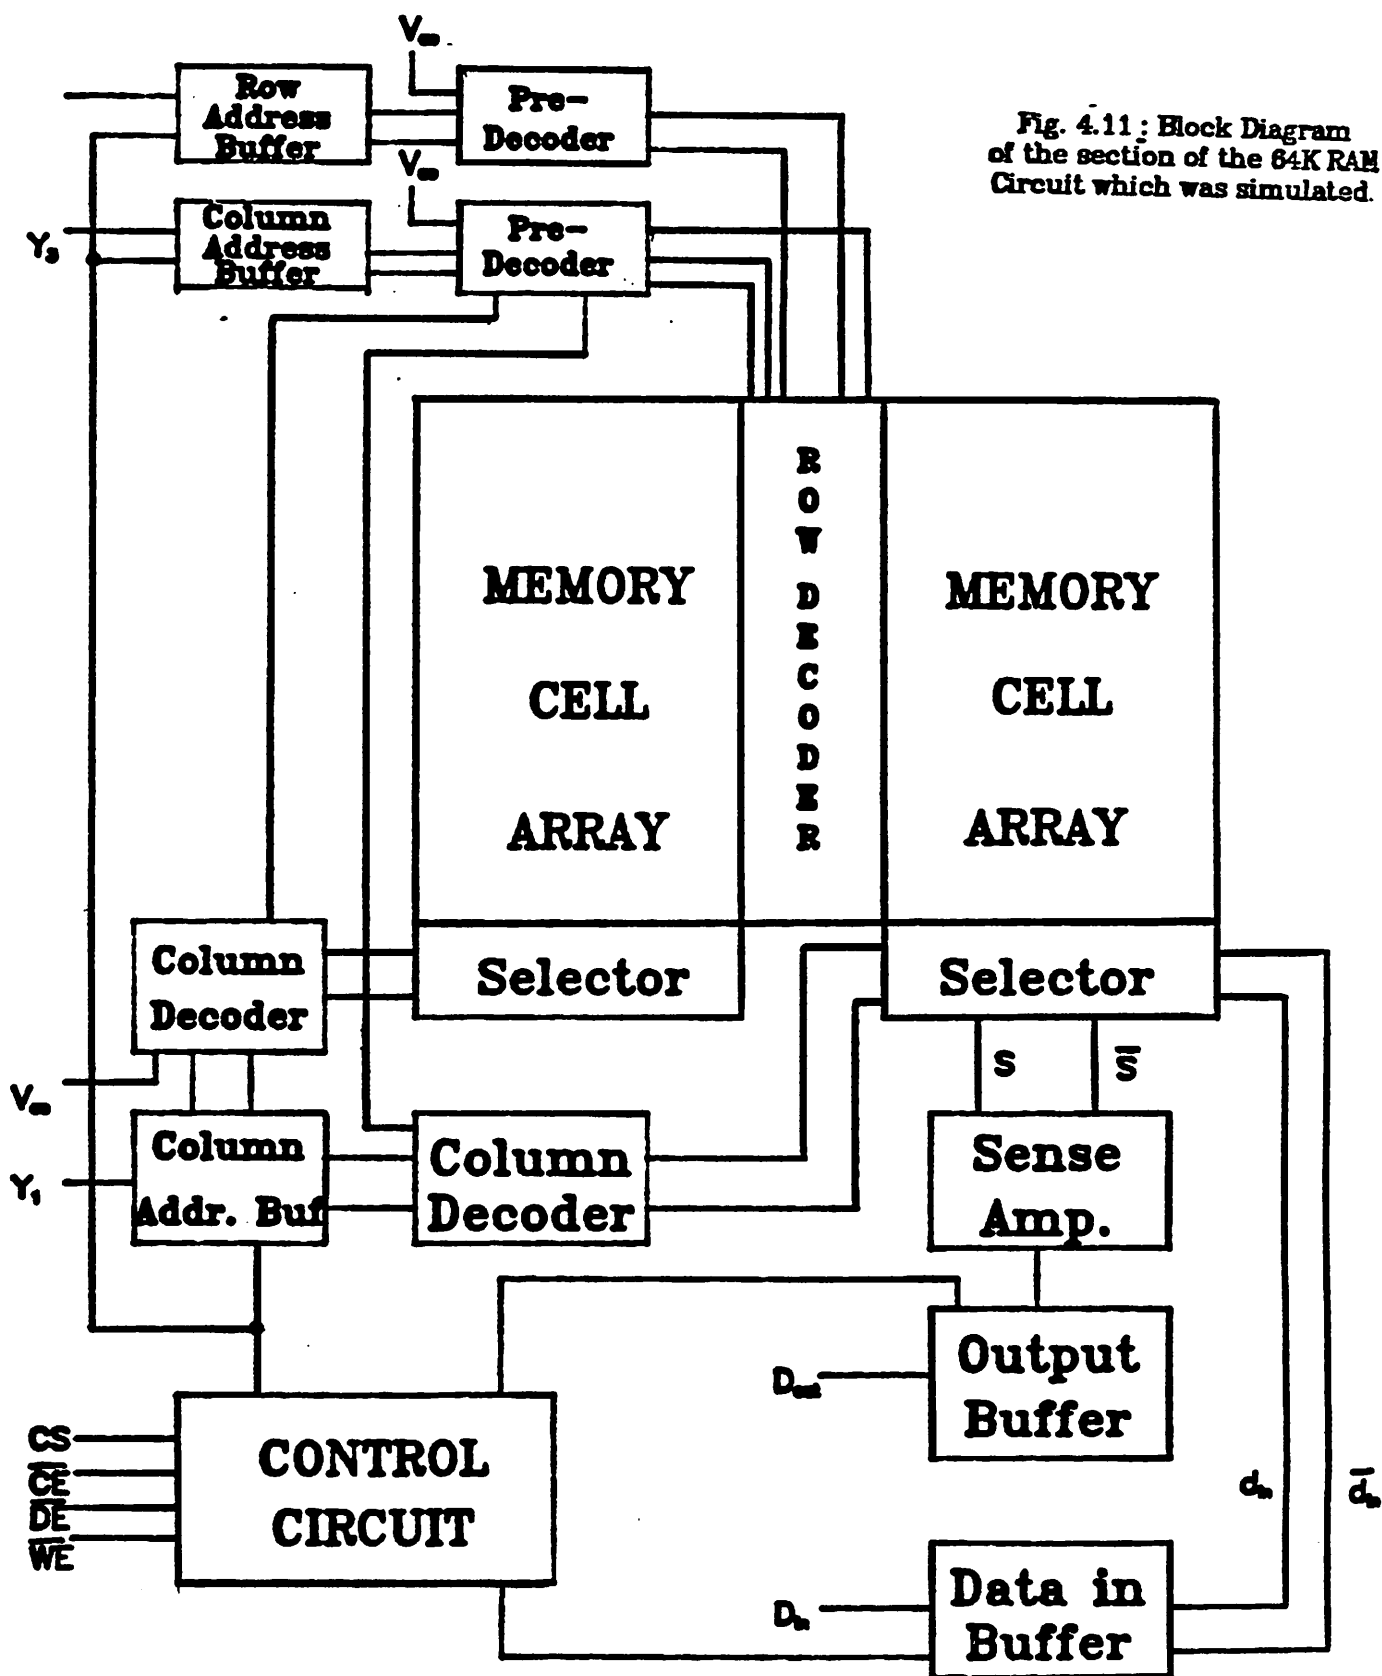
$V_{ss}$

Row Address Buffer

Pre-Decoder

Fig. 4.11 : Block Diagram of the section of the 64K RAM Circuit which was simulated.

$V_{ss}$

$Y_3$

Column Address Buffer

Pre-Decoder

MEMORY CELL ARRAY

R O W D E C O D E R

MEMORY CELL ARRAY

Column Decoder

Selector

Selector

S

$\overline{S}$

$V_{ss}$

Column Addr. Buf

$Y_1$

Column Decoder

Sense Amp.

Output Buffer

$D_{out}$

CS
$\overline{CE}$
$\overline{DE}$
$\overline{WE}$

CONTROL CIRCUIT

$d_{in}$

$\overline{d}_{in}$

$D_{in}$

Data in Buffer